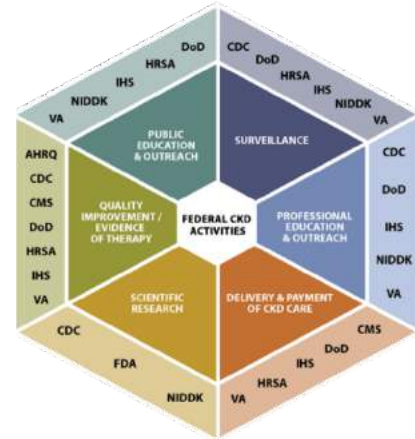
DoD
HRSA
IHS
NIDDK
VA

CDC
DoD
HRSA
IHS
NIDDK
VA

PUBLIC EDUCATION & OUTREACH

SURVEILLANCE

AHRQ
CDC
CMS
DoD
HRSA
IHS
VA

QUALITY IMPROVEMENT / EVIDENCE OF THERAPY

FEDERAL CKD ACTIVITIES

PROFESSIONAL EDUCATION & OUTREACH

CDC
DoD
IHS
NIDDK
VA

SCIENTIFIC RESEARCH

DELIVERY & PAYMENT OF CKD CARE

CDC
FDA
NIDDK

CMS
DoD
IHS
HRSA
VA